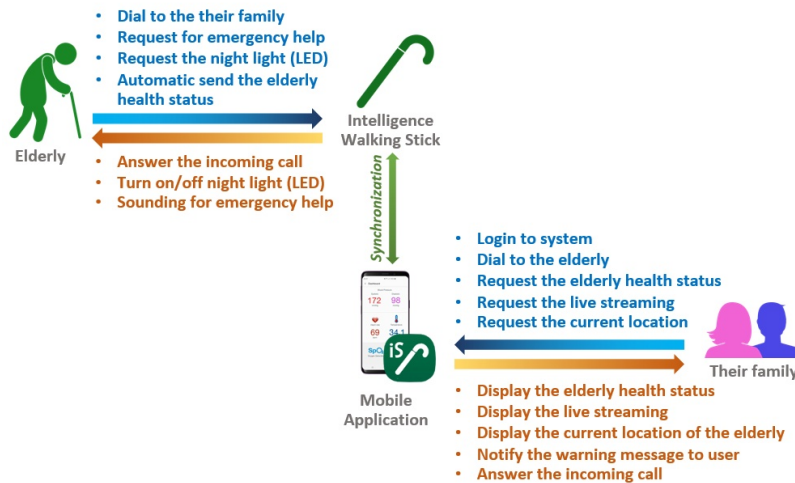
Dial to the their family
Request for emergency help
Request the night light (LED)
Automatic send the elderly health status

Elderly

Intelligence Walking Stick

Answer the incoming call
Turn on/off night light (LED)
Sounding for emergency help

Synchronization

Login to system
Dial to the elderly
Request the elderly health status
Request the live streaming
Request the current location

172
98
69
34.1
SpO
iS

Their family

Mobile Application

Display the elderly health status
Display the live streaming
Display the current location of the elderly
Notify the warning message to user
Answer the incoming call